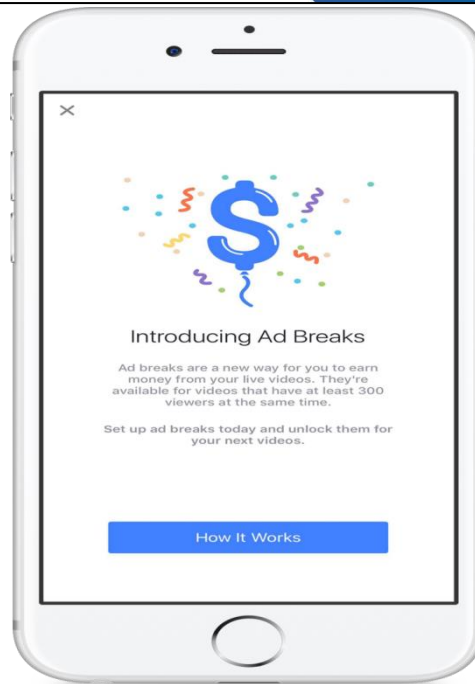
×

Introducing Ad Breaks

Ad breaks are a new way for you to earn money from your live videos. They're available for videos that have at least 300 viewers at the same time.

Set up ad breaks today and unlock them for your next videos.

How It Works